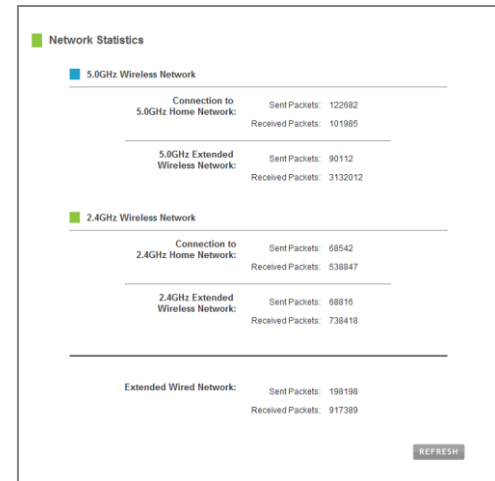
Network Statistics

5.0GHz Wireless Network

Connection to 5.0GHz Home Network: Sent Packets: 122682
Received Packets: 101985

5.0GHz Extended Wireless Network: Sent Packets: 90112
Received Packets: 3132012

2.4GHz Wireless Network

Connection to 2.4GHz Home Network: Sent Packets: 68542
Received Packets: 538847

2.4GHz Extended Wireless Network: Sent Packets: 68816
Received Packets: 738418

Extended Wired Network: Sent Packets: 198198
Received Packets: 917389

REFRESH